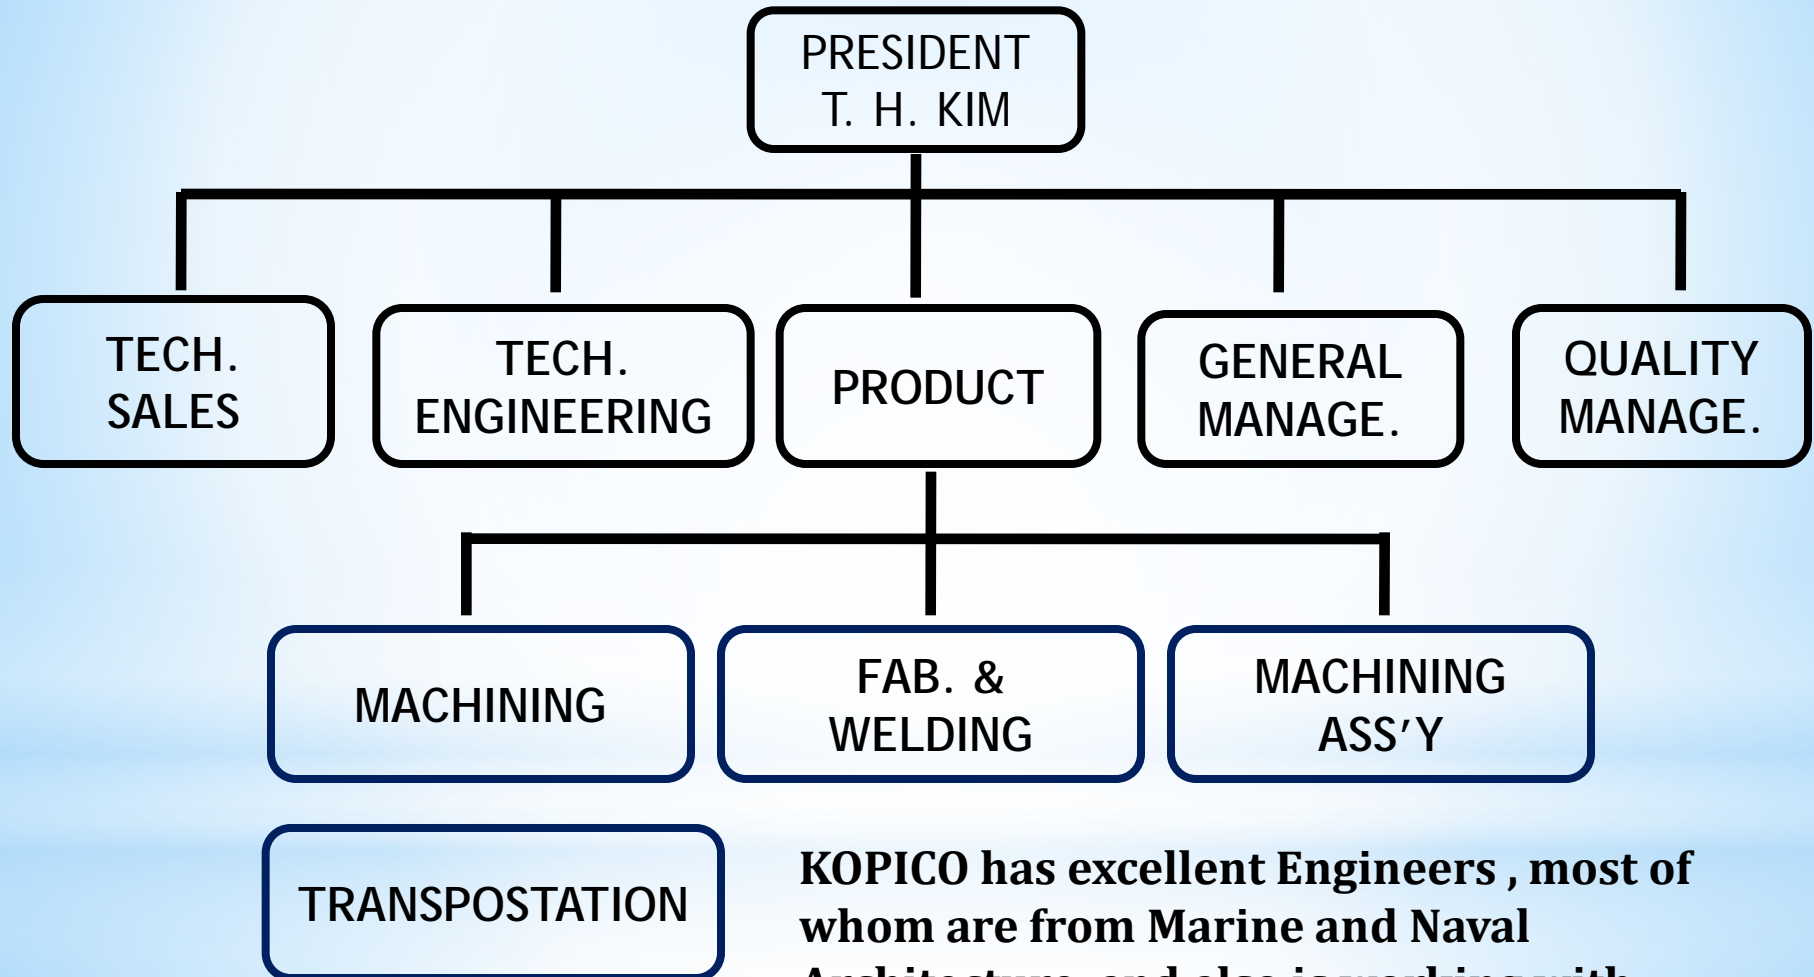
PRESIDENT
T. H. KIM

TECH. SALES

TECH. ENGINEERING

PRODUCT

GENERAL MANAGE.

QUALITY MANAGE.

MACHINING

FAB. & WELDING

MACHINING ASS'Y

TRANSPOSTATION

KOPICO has excellent Engineers , most of whom are from Marine and Naval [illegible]